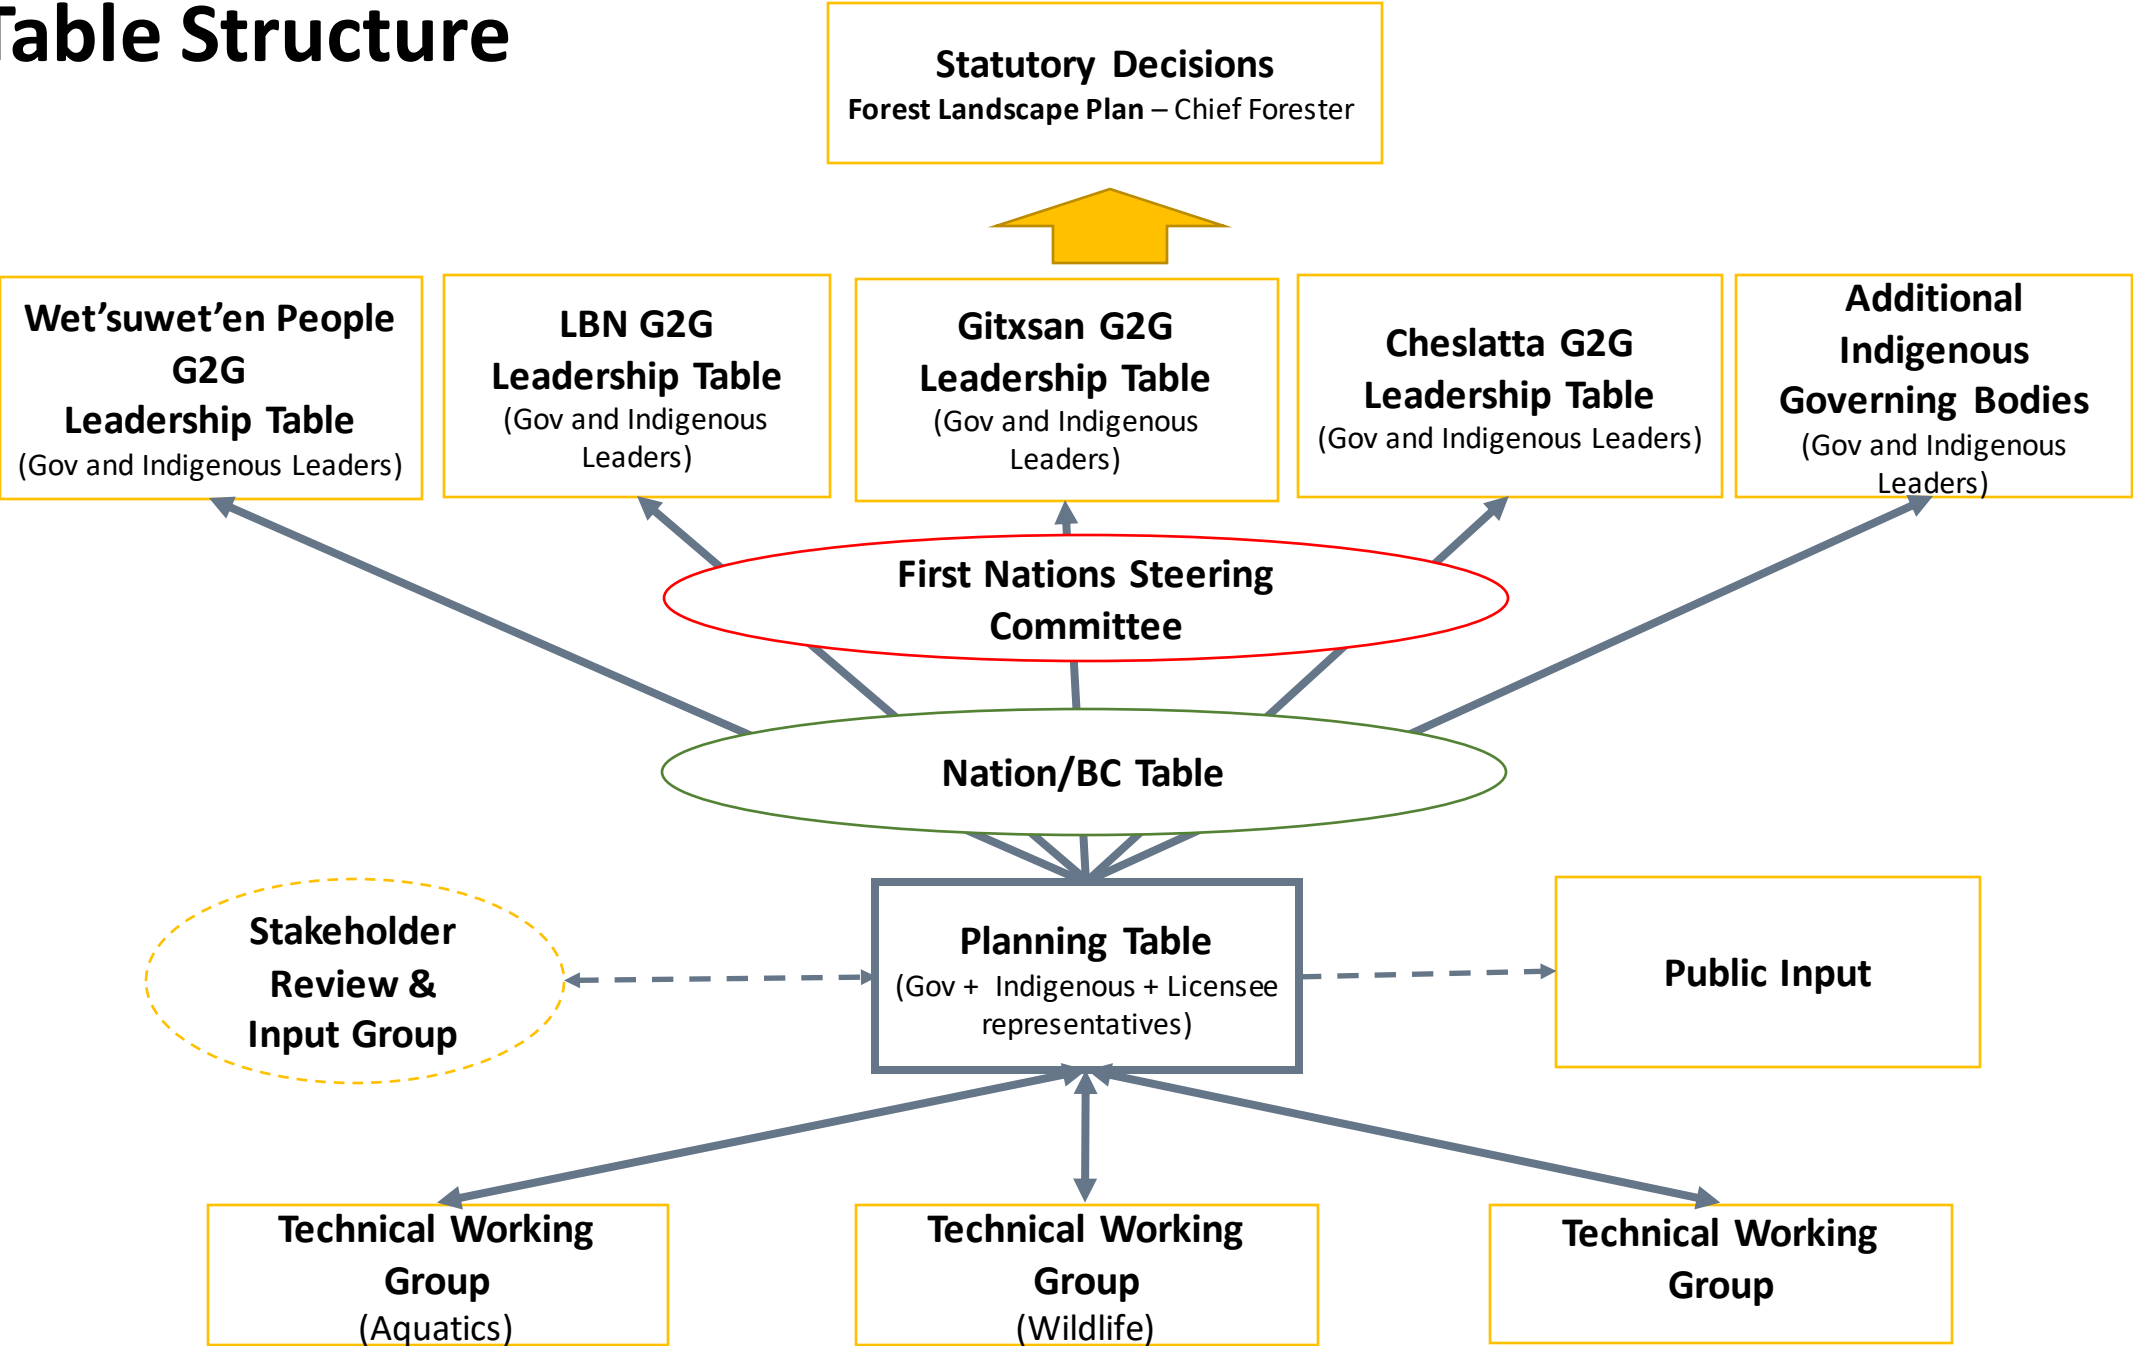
Table Structure

Statutory Decisions
Forest Landscape Plan – Chief Forester

Wet'suwet'en People G2G Leadership Table (Gov and Indigenous Leaders)

LBN G2G Leadership Table (Gov and Indigenous Leaders)

Gitxsan G2G Leadership Table (Gov and Indigenous Leaders)

Cheslatta G2G Leadership Table (Gov and Indigenous Leaders)

Additional Indigenous Governing Bodies (Gov and Indigenous Leaders)

First Nations Steering Committee

Nation/BC Table

Stakeholder Review & Input Group

Planning Table (Gov + Indigenous + Licensee representatives)

Public Input

Technical Working Group (Aquatics)

Technical Working Group (Wildlife)

Technical Working Group